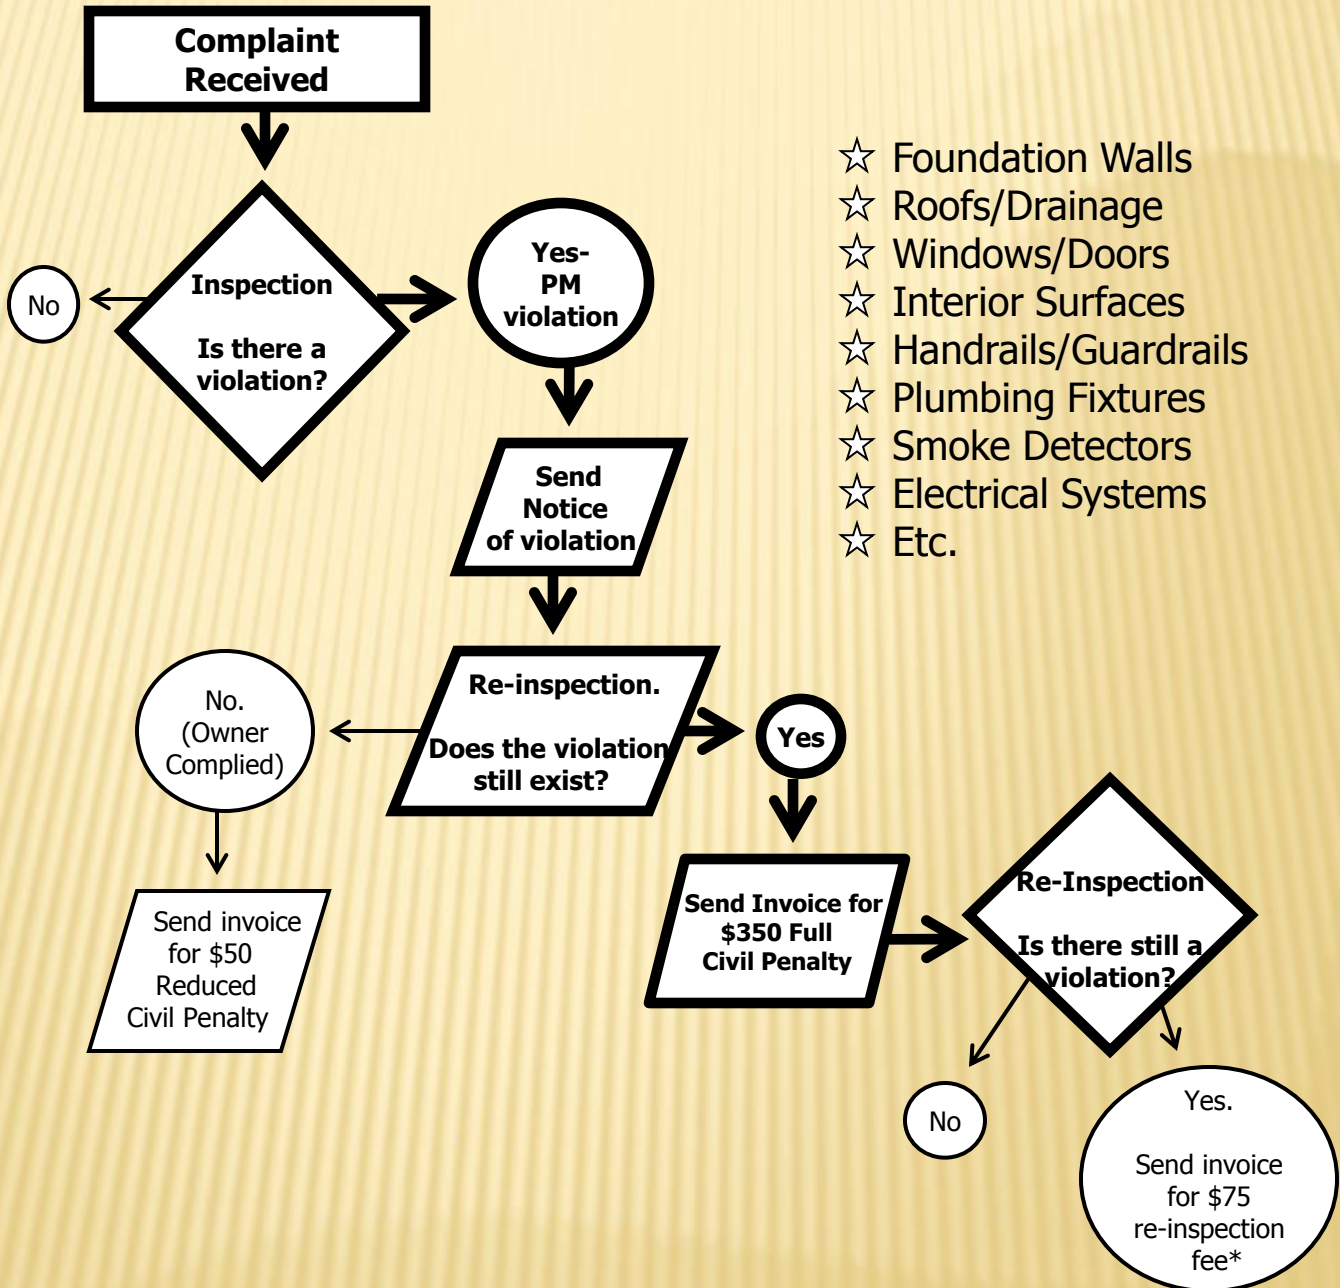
Complaint Received

Inspection

Is there a violation?

No

Yes- PM violation

Send Notice of violation

☆ Foundation Walls
☆ Roofs/Drainage
☆ Windows/Doors
☆ Interior Surfaces
☆ Handrails/Guardrails
☆ Plumbing Fixtures
☆ Smoke Detectors
☆ Electrical Systems
☆ Etc.

Re-inspection.

Does the violation still exist?

No. (Owner Complied)

Send invoice for $50 Reduced Civil Penalty

Yes

Send Invoice for $350 Full Civil Penalty

Re-Inspection

Is there still a violation?

No

Yes.

Send invoice for $75 re-inspection fee*